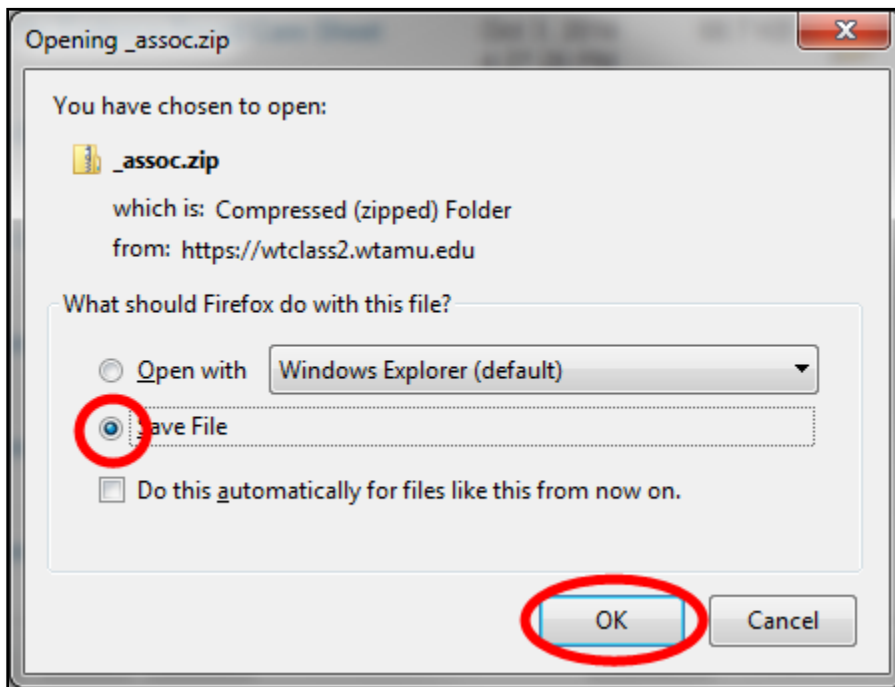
Opening _assoc.zip

You have chosen to open:

_assoc.zip

which is: Compressed (zipped) Folder

from: https://wtclass2.wtamu.edu

What should Firefox do with this file?

Open with Windows Explorer (default)

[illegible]ave File

Do this automatically for files like this from now on.

OK Cancel